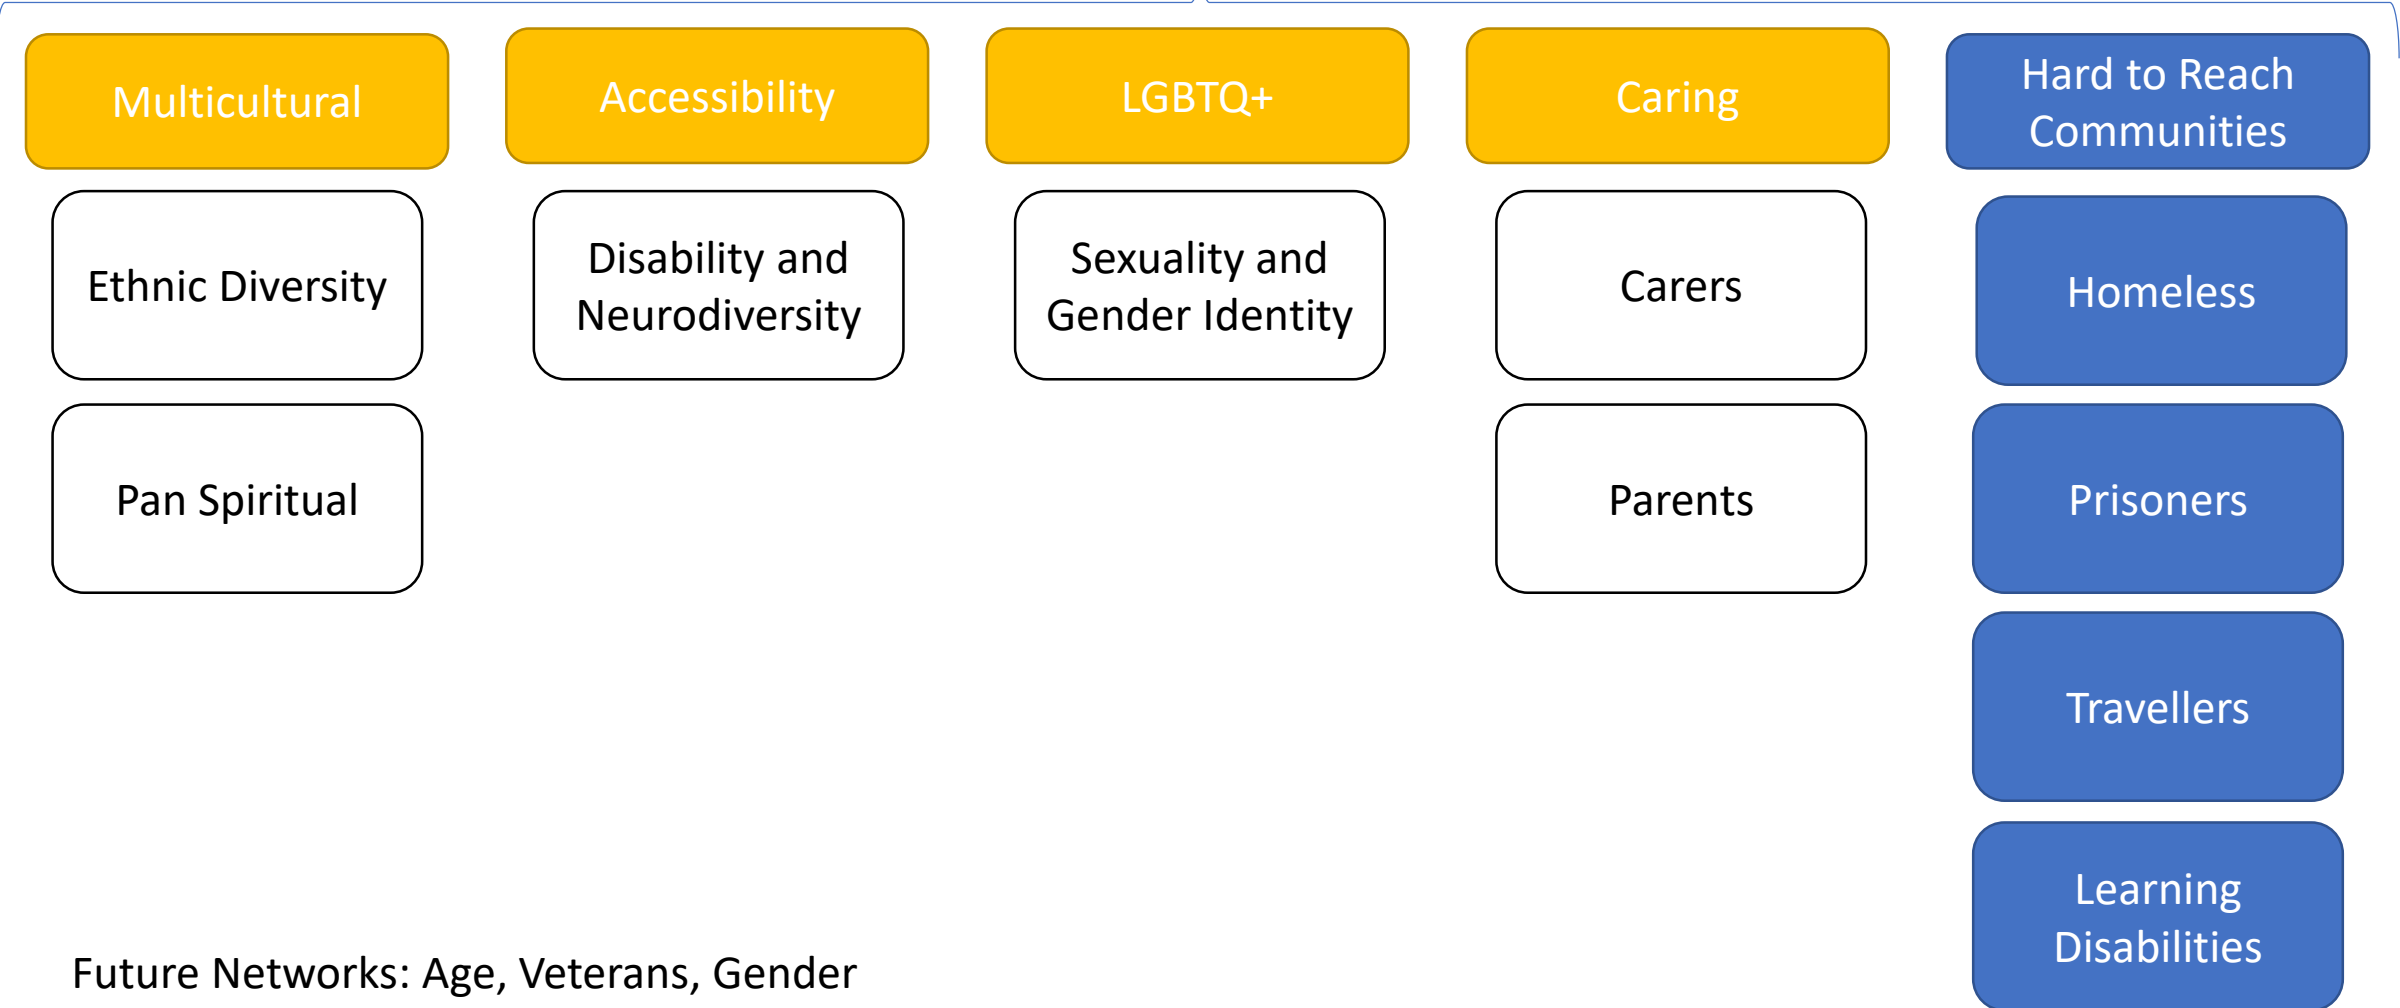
Multicultural

Ethnic Diversity

Pan Spiritual

Accessibility

Disability and Neurodiversity

LGBTQ+

Sexuality and Gender Identity

Caring

Carers

Parents

Hard to Reach Communities

Homeless

Prisoners

Travellers

Learning Disabilities

Future Networks: Age, Veterans, Gender